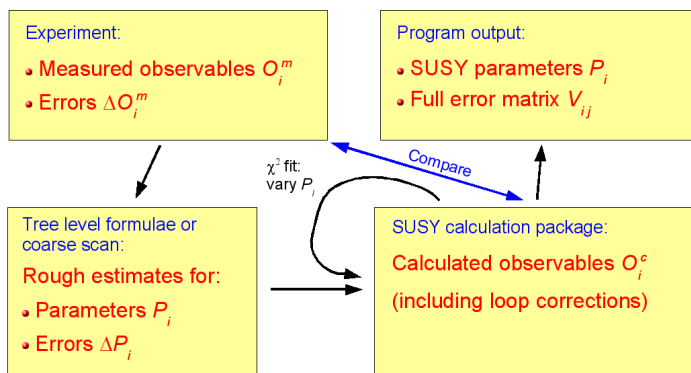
Experiment:

Measured observables $O_i^m$

Errors $\Delta O_i^m$

Program output:

SUSY parameters $P_i$

Full error matrix $V_{ij}$

$\chi^2$ fit: vary $P_i$

Compare

Tree level formulae or coarse scan:

Rough estimates for:

Parameters $P_i$

Errors $\Delta P_i$

SUSY calculation package:

Calculated observables $O_i^c$

(including loop corrections)